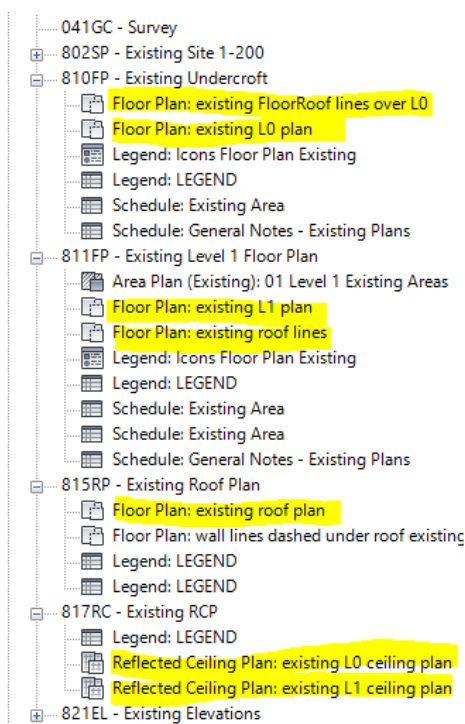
041GC - Survey
802SP - Existing Site 1-200
810FP - Existing Undercroft
Floor Plan: existing FloorRoof lines over L0
Floor Plan: existing L0 plan
Legend: Icons Floor Plan Existing
Legend: LEGEND
Schedule: Existing Area
Schedule: General Notes - Existing Plans
811FP - Existing Level 1 Floor Plan
Area Plan (Existing): 01 Level 1 Existing Areas
Floor Plan: existing L1 plan
Floor Plan: existing roof lines
Legend: Icons Floor Plan Existing
Legend: LEGEND
Schedule: Existing Area
Schedule: Existing Area
Schedule: General Notes - Existing Plans
815RP - Existing Roof Plan
Floor Plan: existing roof plan
Floor Plan: wall lines dashed under roof existing
Legend: LEGEND
Legend: LEGEND
817RC - Existing RCP
Legend: LEGEND
Reflected Ceiling Plan: existing L0 ceiling plan
Reflected Ceiling Plan: existing L1 ceiling plan
821EL - Existing Elevations